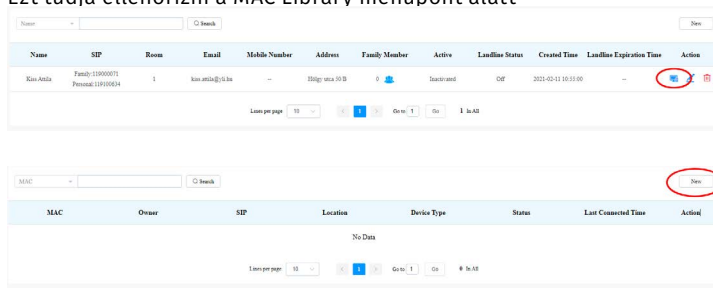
Ezt tudja ellenőrizni a MAC Library menüpont alatt

Name | Search | New

| Name | SIP | Room | Email | Mobile Number | Address | Family Member | Active | Landline Status | Created Time | Landline Expiration Time | Action |
|---|---|---|---|---|---|---|---|---|---|---|---|
| Kiss Attila | Family:119000071 Personal:119100634 | 1 | kiss.attila@yli.hu | -- | Hőlgy utca 30 B | 0 | Inactivated | Off | 2021-02-11 10:55:00 | -- | |

Lines per page 10 | 1 | Go to 1 | Go | 1 In All

MAC | Search | New

| MAC | Owner | SIP | Location | Device Type | Status | Last Connected Time | Action |
|---|---|---|---|---|---|---|---|

No Data

Lines per page 10 | 1 | Go to 1 | Go | 0 In All